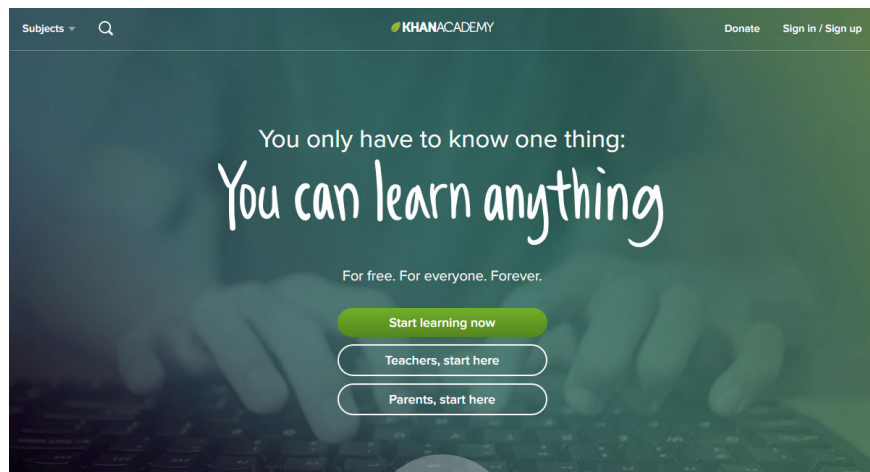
Subjects

KHANACADEMY

Donate Sign in / Sign up

You only have to know one thing:

You can learn anything

For free. For everyone. Forever.

Start learning now

Teachers, start here

Parents, start here